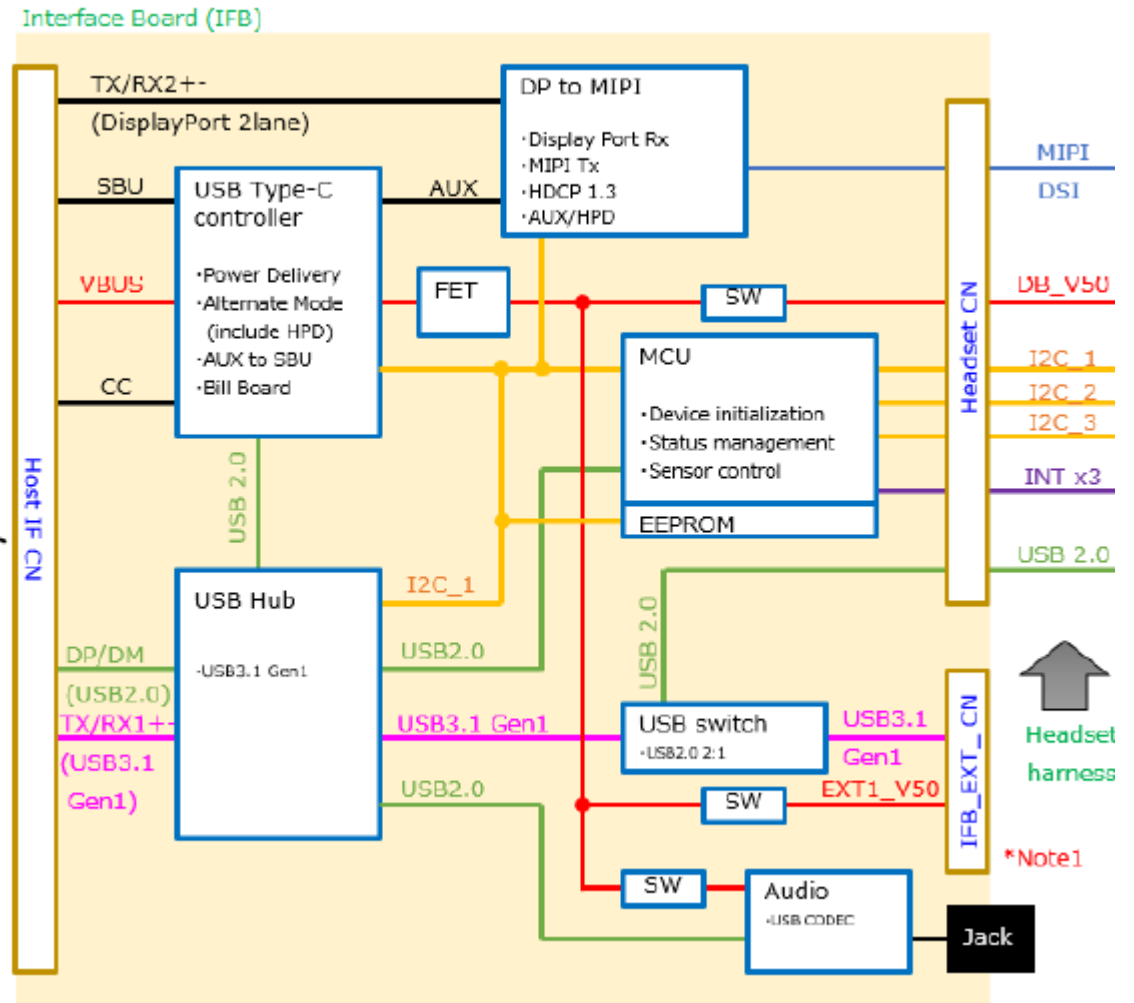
Interface Board (IFB)

Host IF CN

TX/RX2+-
(DisplayPort 2lane)

DP to MIPI
・Display Port Rx
・MIPI Tx
・HDCP 1.3
・AUX/HPD

SBU

USB Type-C controller
・Power Delivery
・Alternate Mode (include HPD)
・AUX to SBU
・Bill Board

AUX

VBUS

FET

SW

CC

MCU
・Device initialization
・Status management
・Sensor control

EEPROM

USB 2.0

USB Hub
-USB3.1 Gen1

I2C_1

DP/DM
(USB2.0)

USB2.0

TX/RX1+-
(USB3.1 Gen1)

USB3.1 Gen1

USB2.0

USB 2.0

USB switch
-USB2.0 2:1

USB3.1 Gen1

SW

EXT1_V50

SW

Audio
-USB CODEC

Jack

Headset CN

MIPI
DSI

DB_V50

I2C_1
I2C_2
I2C_3

INT x3

USB 2.0

IFB_EXT_CN

Headset harness

*Note1